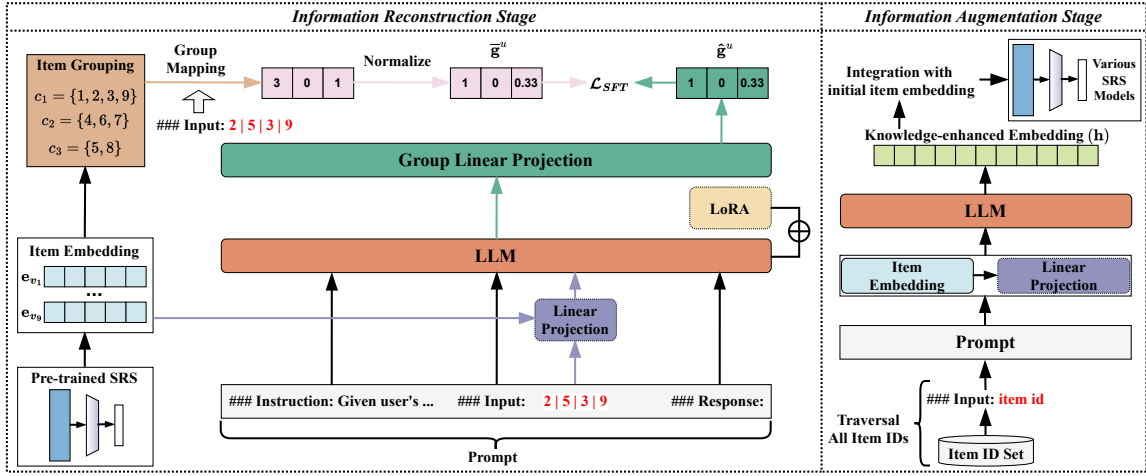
Information Reconstruction Stage

Information Augmentation Stage

Item Grouping

$c_1 = \{1, 2, 3, 9\}$

$c_2 = \{4, 6, 7\}$

$c_3 = \{5, 8\}$

Group Mapping

### Input: 2 | 5 | 3 | 9

| 3 | 0 | 1 |
|---|---|---|

Normalize

$\overline{\mathbf{g}}^u$

| 1 | 0 | 0.33 |
|---|---|---|

$\mathcal{L}_{SFT}$

$\hat{\mathbf{g}}^u$

| 1 | 0 | 0.33 |
|---|---|---|

Group Linear Projection

LoRA

$\oplus$

LLM

Item Embedding

$\mathbf{e}_{v_1}$

...

$\mathbf{e}_{v_9}$

Linear Projection

Pre-trained SRS

### Instruction: Given user's ... ### Input: 2 | 5 | 3 | 9 ### Response:

Prompt

Integration with initial item embedding

Various SRS Models

Knowledge-enhanced Embedding $(\mathbf{h})$

LLM

Item Embedding

Linear Projection

Prompt

### Input: item id

Traversal All Item IDs

Item ID Set